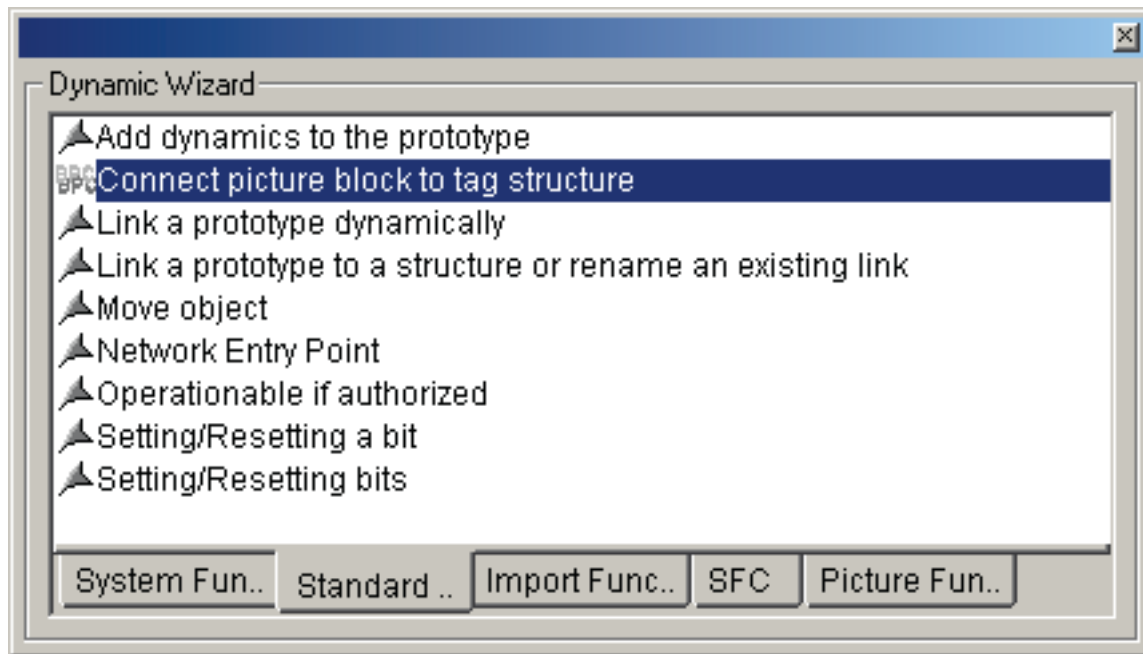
Dynamic Wizard

Add dynamics to the prototype
Connect picture block to tag structure
Link a prototype dynamically
Link a prototype to a structure or rename an existing link
Move object
Network Entry Point
Operationable if authorized
Setting/Resetting a bit
Setting/Resetting bits

System Fun.. | Standard .. | Import Func.. | SFC | Picture Fun..